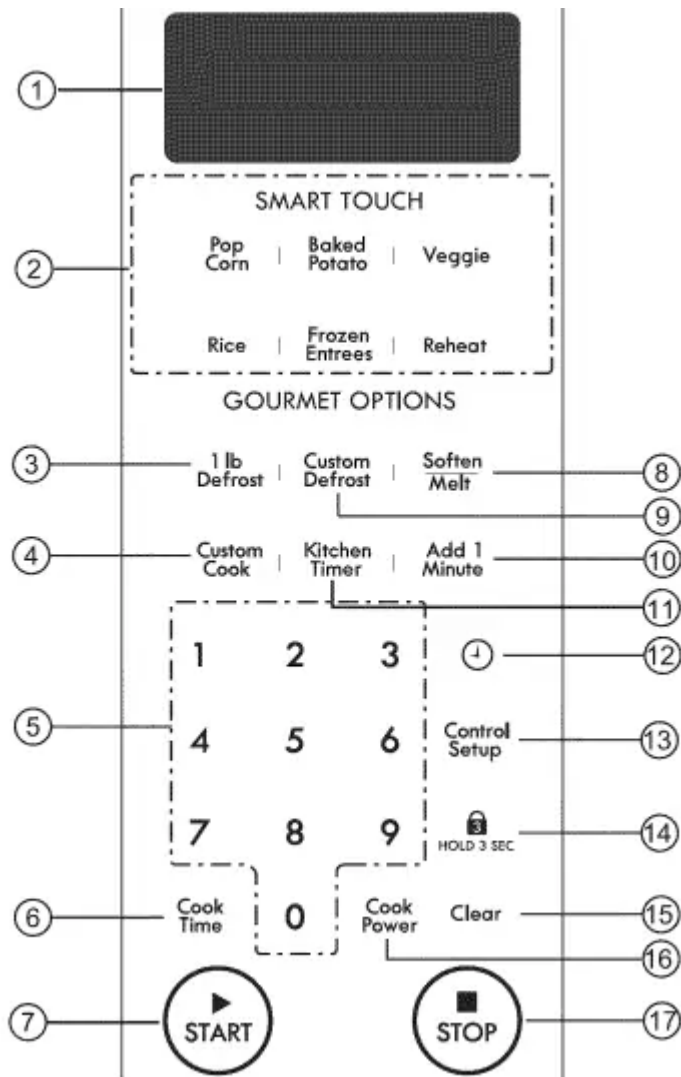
1

SMART TOUCH

2

Pop Corn | Baked Potato | Veggie

Rice | Frozen Entrees | Reheat

GOURMET OPTIONS

3 1 lb Defrost | Custom Defrost | Soften Melt 8

9

4 Custom Cook | Kitchen Timer | Add 1 Minute 10

11

1 2 3 12

5 4 5 6 Control Setup 13

7 8 9 HOLD 3 SEC 14

6 Cook Time 0 Cook Power Clear 15

16

7 START STOP 17